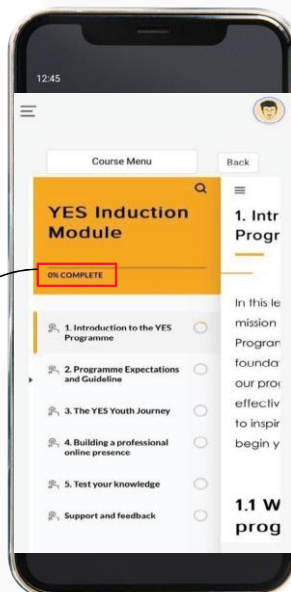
12:45

Course Menu

Back

YES Induction Module

0% COMPLETE

1. Introduction to the YES Programme

2. Programme Expectations and Guideline

3. The YES Youth Journey

4. Building a professional online presence

5. Test your knowledge

Support and feedback

1. Intr
Progr

In this le
mission
Program
founda
our prog
effectiv
to inspir
begin y

1.1 W
prog